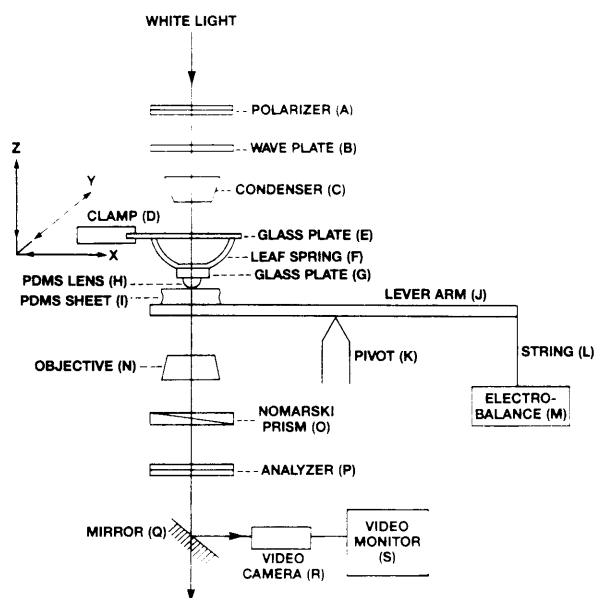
WHITE LIGHT

POLARIZER (A)

WAVE PLATE (B)

Z

Y

CONDENSER (C)

CLAMP (D)

X

GLASS PLATE (E)

LEAF SPRING (F)

GLASS PLATE (G)

PDMS LENS (H)

PDMS SHEET (I)

LEVER ARM (J)

OBJECTIVE (N)

PIVOT (K)

STRING (L)

ELECTRO-BALANCE (M)

NOMARSKI PRISM (O)

ANALYZER (P)

MIRROR (Q)

VIDEO CAMERA (R)

VIDEO MONITOR (S)